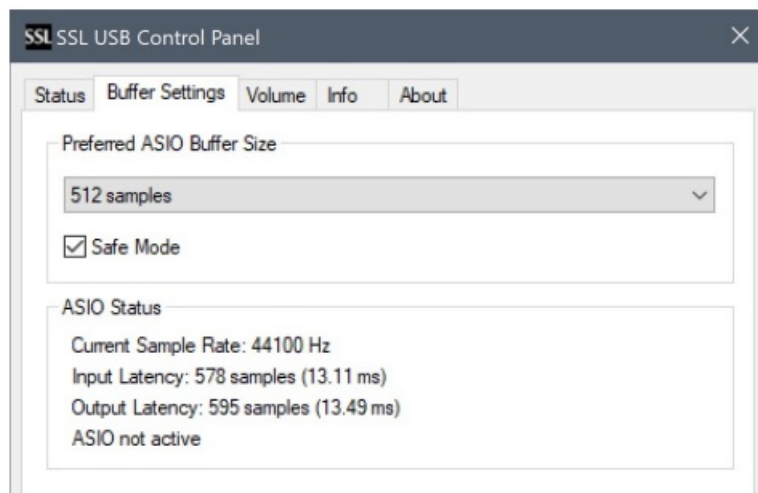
SSL SSL USB Control Panel

Status Buffer Settings Volume Info About

Preferred ASIO Buffer Size

512 samples

Safe Mode

ASIO Status

Current Sample Rate: 44100 Hz
Input Latency: 578 samples (13.11 ms)
Output Latency: 595 samples (13.49 ms)
ASIO not active